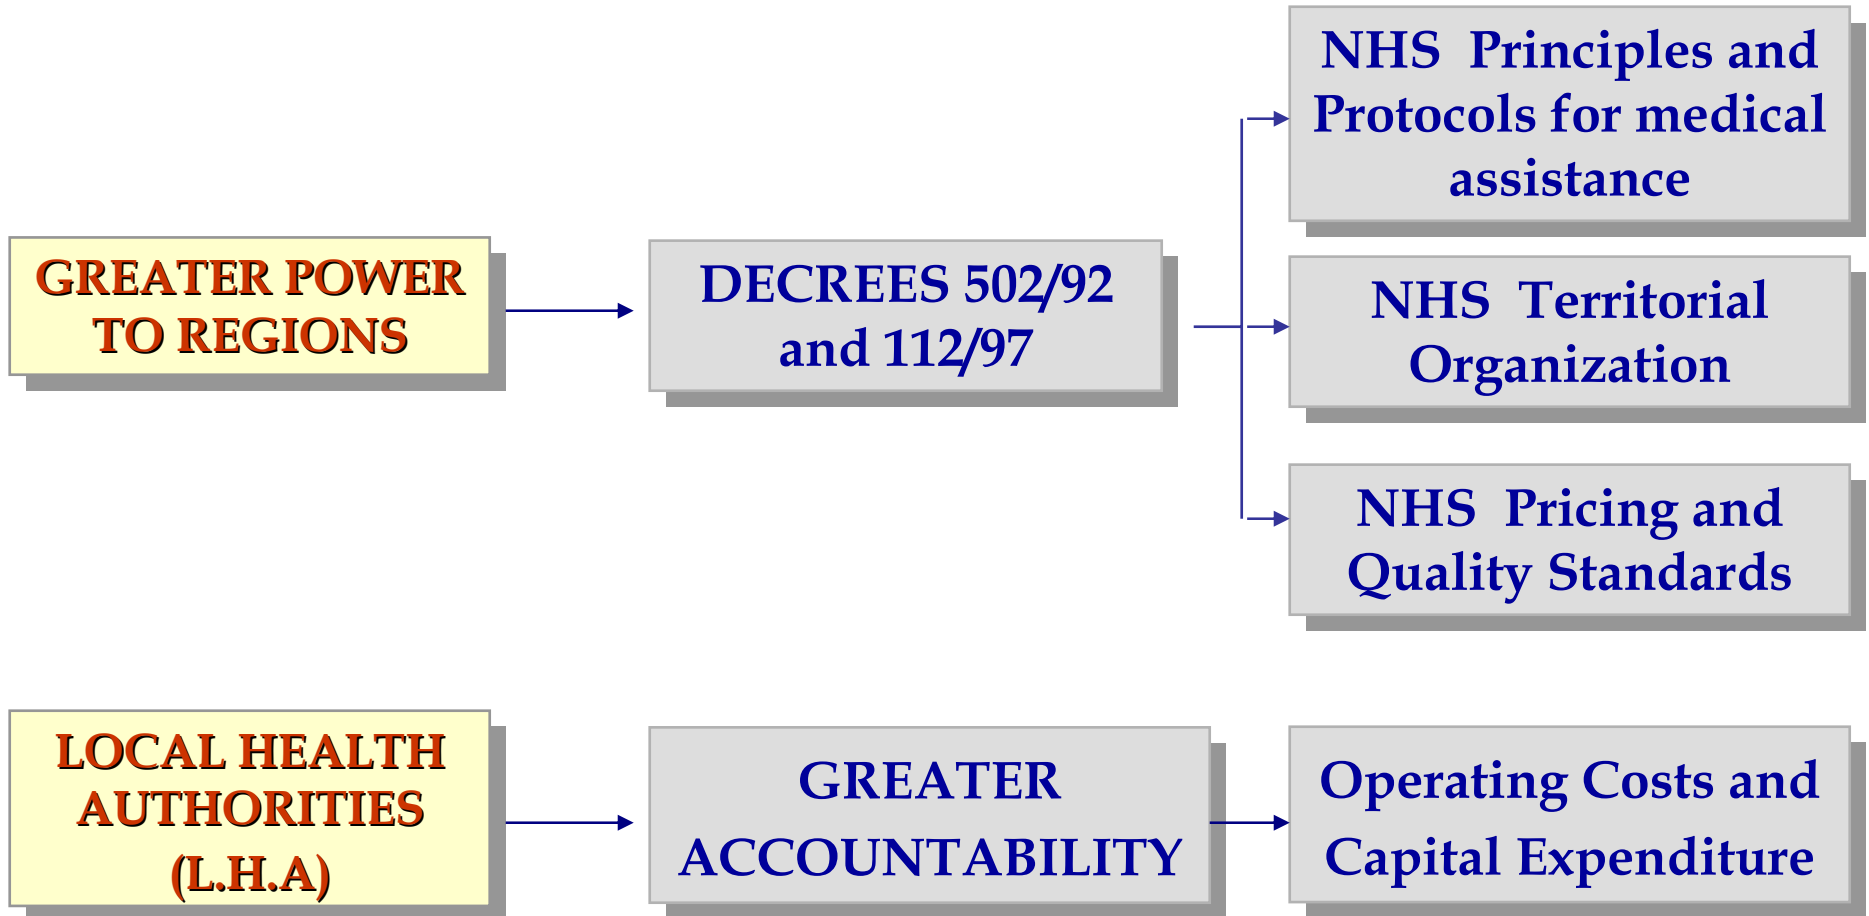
GREATER POWER TO REGIONS

DECREES 502/92 and 112/97

NHS Principles and Protocols for medical assistance

NHS Territorial Organization

NHS Pricing and Quality Standards

LOCAL HEALTH AUTHORITIES (L.H.A)

GREATER ACCOUNTABILITY

Operating Costs and Capital Expenditure